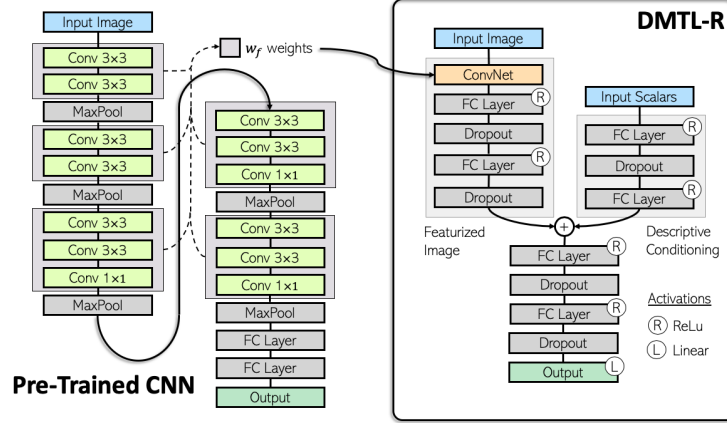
Input Image
Conv 3×3
Conv 3×3
MaxPool
Conv 3×3
Conv 3×3
MaxPool
Conv 3×3
Conv 3×3
Conv 1×1
MaxPool

$w_f$ weights

Conv 3×3
Conv 3×3
Conv 1×1
MaxPool
Conv 3×3
Conv 3×3
Conv 1×1
MaxPool
FC Layer
FC Layer
Output

Pre-Trained CNN

DMTL-R

Input Image
ConvNet
FC Layer R
Dropout
FC Layer R
Dropout

Input Scalars
FC Layer R
Dropout
FC Layer R

+

Featurized Image

Descriptive Conditioning

FC Layer R
Dropout
FC Layer R
Dropout
Output L

Activations
R ReLu
L Linear